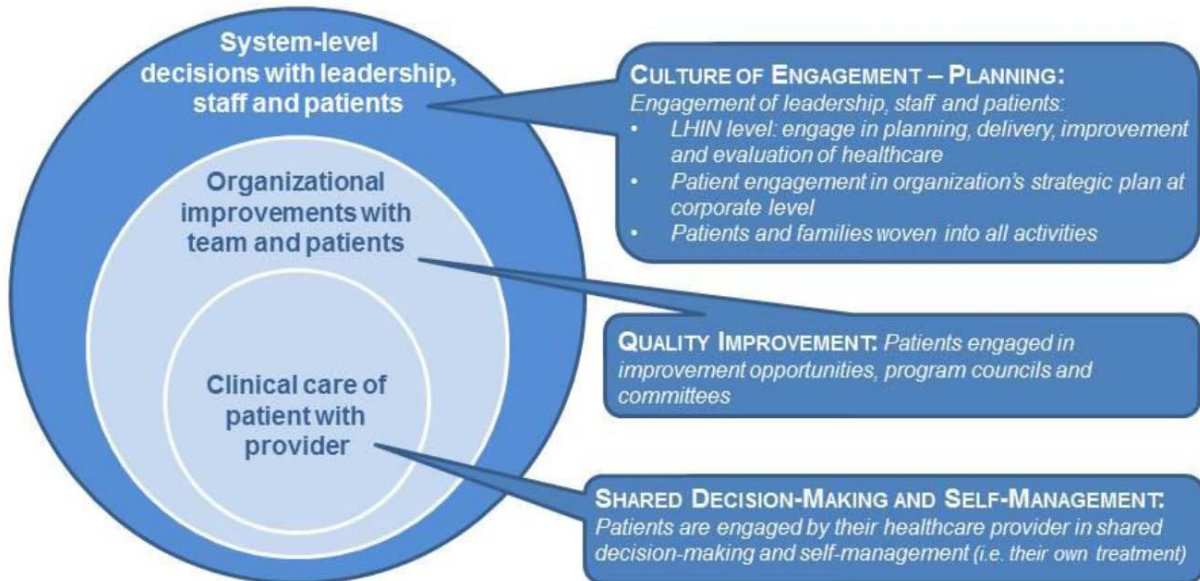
System-level decisions with leadership, staff and patients

Organizational improvements with team and patients

Clinical care of patient with provider

CULTURE OF ENGAGEMENT – PLANNING:
Engagement of leadership, staff and patients:
• LHIN level: engage in planning, delivery, improvement and evaluation of healthcare
• Patient engagement in organization's strategic plan at corporate level
• Patients and families woven into all activities

QUALITY IMPROVEMENT: Patients engaged in improvement opportunities, program councils and committees

SHARED DECISION-MAKING AND SELF-MANAGEMENT:
Patients are engaged by their healthcare provider in shared decision-making and self-management (i.e. their own treatment)